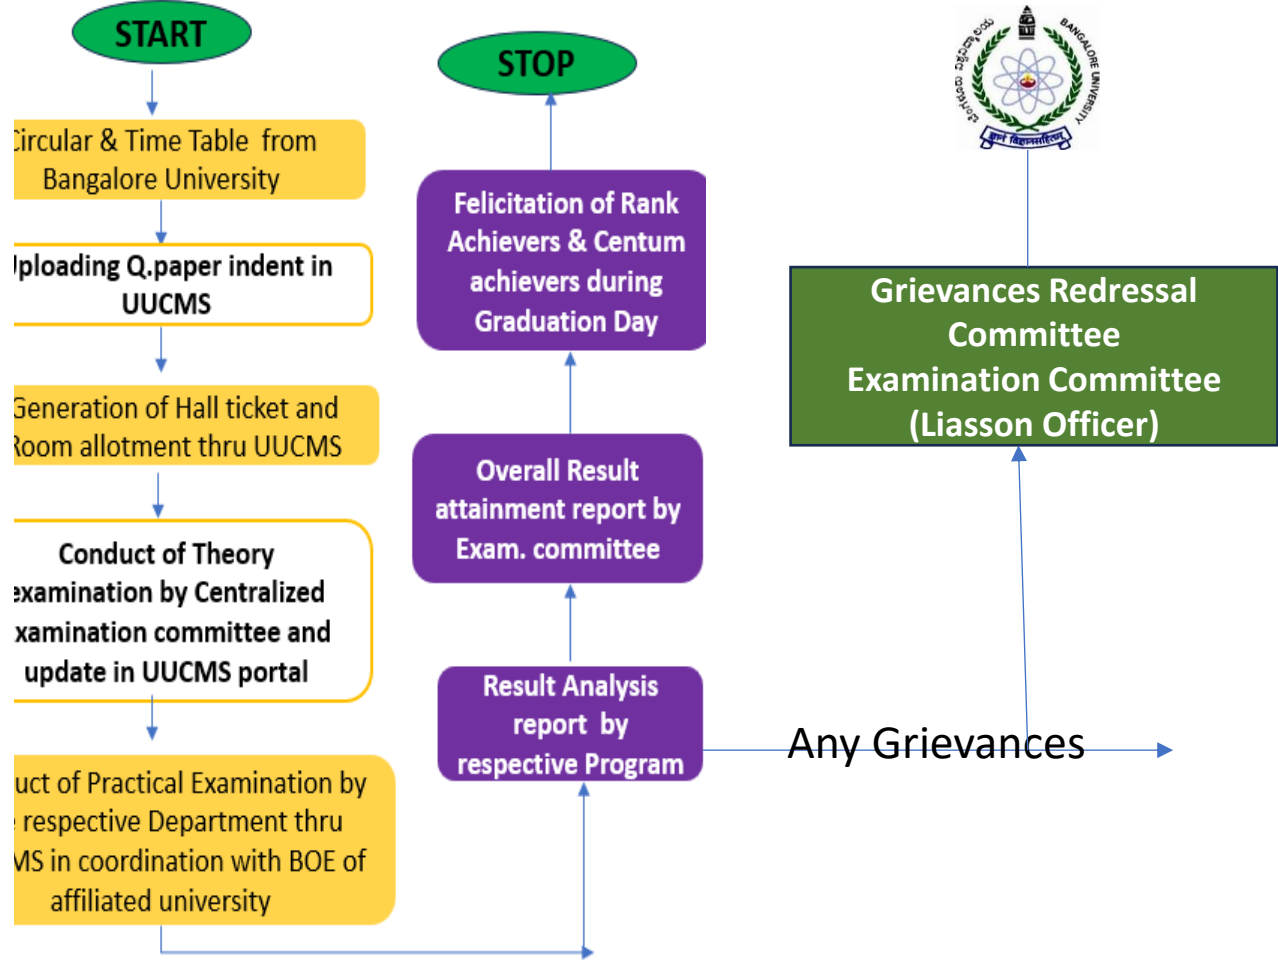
START

Circular & Time Table from Bangalore University

Uploading Q.paper indent in UUCMS

Generation of Hall ticket and Room allotment thru UUCMS

Conduct of Theory examination by Centralized examination committee and update in UUCMS portal

uct of Practical Examination by respective Department thru MS in coordination with BOE of affiliated university

STOP

Felicitation of Rank Achievers & Centum achievers during Graduation Day

Overall Result attainment report by Exam. committee

Result Analysis report by respective Program

Any Grievances

BANGALORE UNIVERSITY

Grievances Redressal Committee
Examination Committee
(Liasson Officer)